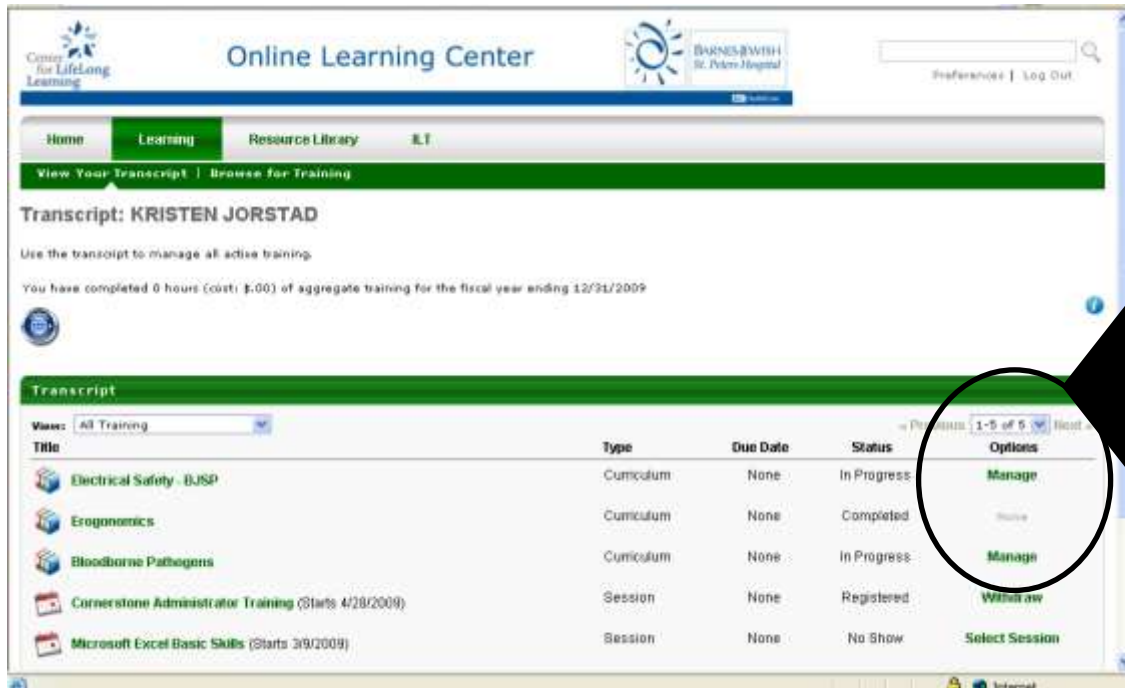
Center for LifeLong Learning

Online Learning Center

BARNES-JEWISH St. Peters Hospital

Preferences | Log Out

Home | Learning | Resource Library | ILT

View Your Transcript | Browse for Training

Transcript: KRISTEN JORSTAD

Use the transcript to manage all active training.

You have completed 0 hours (cost: $.00) of aggregate training for the fiscal year ending 12/31/2009

Transcript

View: All Training

« Previous 1-5 of 5 Next »

| Title | Type | Due Date | Status | Options |
|---|---|---|---|---|
| Electrical Safety - BJSP | Curriculum | None | In Progress | Manage |
| Erogonomics | Curriculum | None | Completed | None |
| Bloodborne Pathogens | Curriculum | None | In Progress | Manage |
| Cornerstone Administrator Training (Starts 4/28/2009) | Session | None | Registered | Withdraw |
| Microsoft Excel Basic Skills (Starts 3/9/2009) | Session | None | No Show | Select Session |

Internet